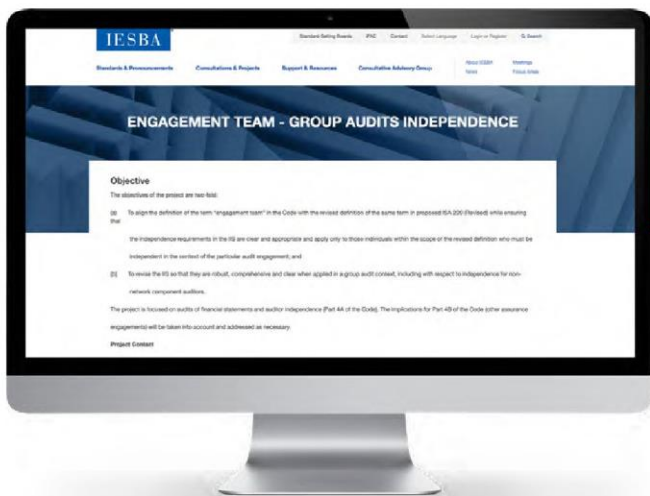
IESBA

Standard-Setting Boards IFAC Contact Select Language Login or Register Q Search

Standards & Pronouncements Consultations & Projects Support & Resources Consultative Advisory Group About IESBA News Meetings Focus Areas

ENGAGEMENT TEAM - GROUP AUDITS INDEPENDENCE

Objective

The objectives of the project are two-fold:

(a) To align the definition of the term "engagement team" in the Code with the revised definition of the same term in proposed ISA 220 (Revised) while ensuring that the independence requirements in the IIS are clear and appropriate and apply only to those individuals within the scope of the revised definition who must be independent in the context of the particular audit engagement; and

(b) To revise the IIS so that they are robust, comprehensive and clear when applied in a group audit context, including with respect to independence for non-network component auditors.

The project is focused on audits of financial statements and auditor independence (Part 4A of the Code). The implications for Part 4B of the Code (other assurance engagements) will be taken into account and addressed as necessary.

Project Contact